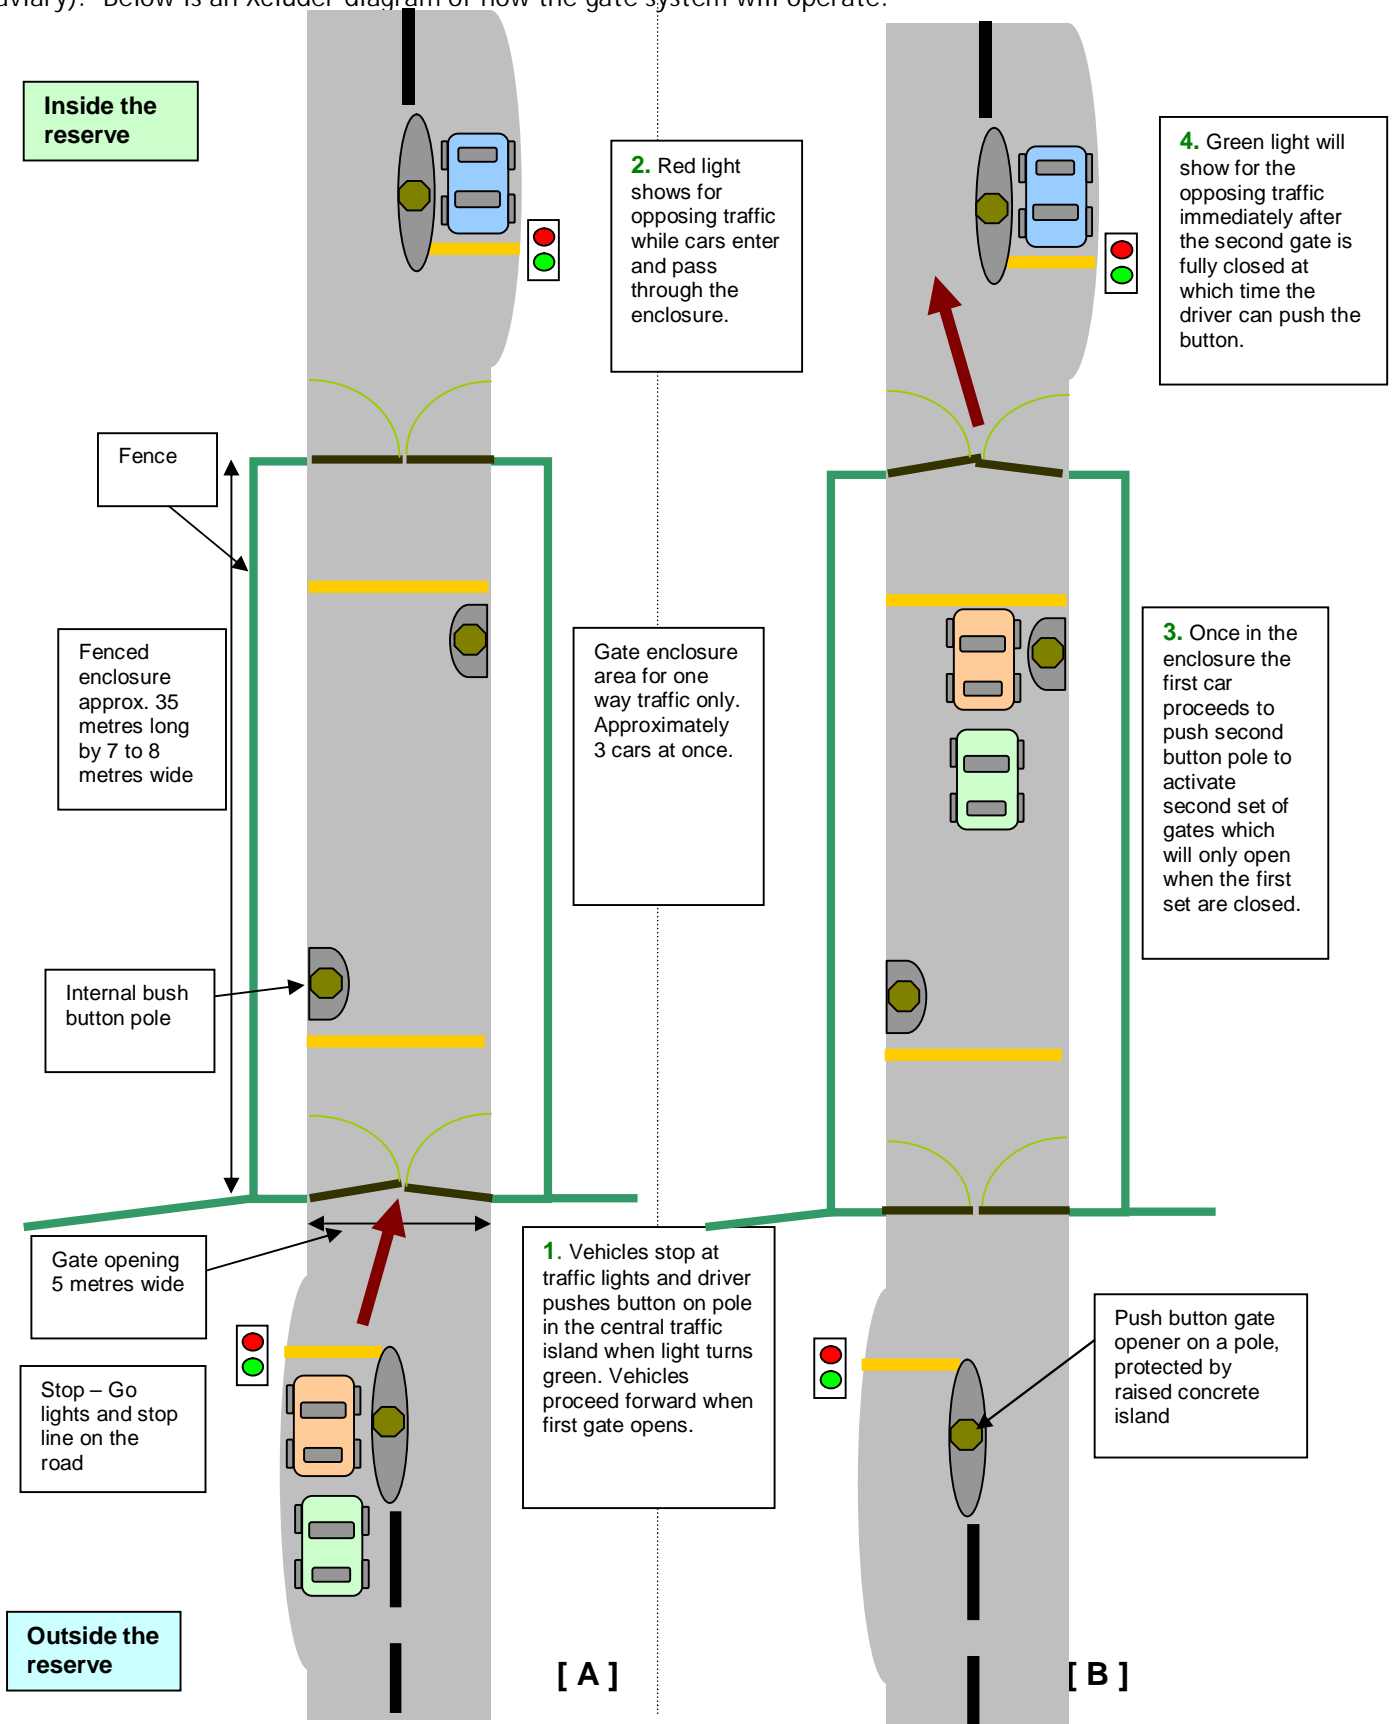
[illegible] Below is an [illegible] diagram of how the gate system will operate.

Inside the reserve

2. Red light shows for opposing traffic while cars enter and pass through the enclosure.

4. Green light will show for the opposing traffic immediately after the second gate is fully closed at which time the driver can push the button.

Fence

Fenced enclosure approx. 35 metres long by 7 to 8 metres wide

Gate enclosure area for one way traffic only. Approximately 3 cars at once.

3. Once in the enclosure the first car proceeds to push second button pole to activate second set of gates which will only open when the first set are closed.

Internal bush button pole

Gate opening 5 metres wide

1. Vehicles stop at traffic lights and driver pushes button on pole in the central traffic island when light turns green. Vehicles proceed forward when first gate opens.

Push button gate opener on a pole, protected by raised concrete island

Stop – Go lights and stop line on the road

Outside the reserve

[ A ]

[ B ]